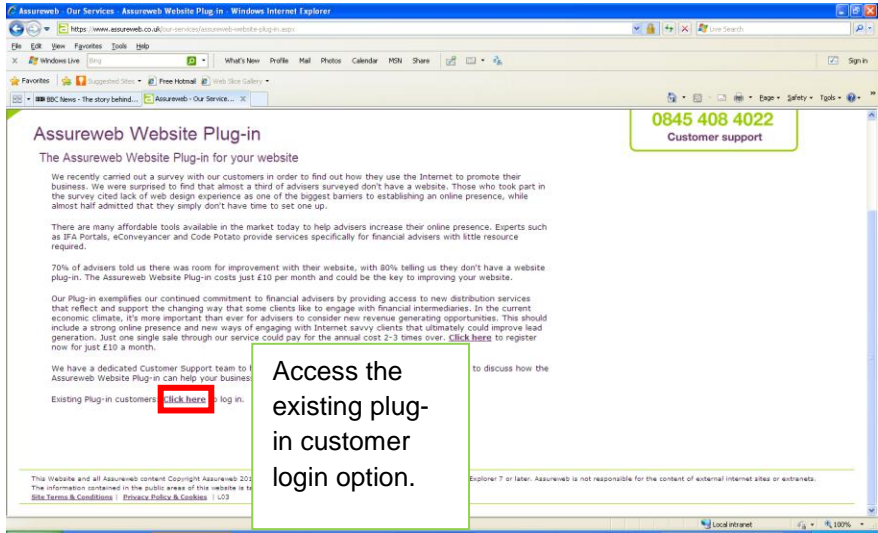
Assureweb - Our Services - Assureweb Website Plug-in - Windows Internet Explorer

https://www.assureweb.co.uk/our-services/assureweb-website-plug-in.aspx

Live Search

File Edit View Favorites Tools Help

Windows Live Bing What's New Profile Mail Photos Calendar MSN Share Sign in

Favorites Suggested Sites Free Hotmail Web Slice Gallery

BBC News - The story behind... Assureweb - Our Service...

Page Safety Tools

0845 408 4022
Customer support

Assureweb Website Plug-in

The Assureweb Website Plug-in for your website

We recently carried out a survey with our customers in order to find out how they use the Internet to promote their business. We were surprised to find that almost a third of advisers surveyed don't have a website. Those who took part in the survey cited lack of web design experience as one of the biggest barriers to establishing an online presence, while almost half admitted that they simply don't have time to set one up.

There are many affordable tools available in the market today to help advisers increase their online presence. Experts such as IFA Portals, eConveyancer and Code Potato provide services specifically for financial advisers with little resource required.

70% of advisers told us there was room for improvement with their website, with 80% telling us they don't have a website plug-in. The Assureweb Website Plug-in costs just £10 per month and could be the key to improving your website.

Our Plug-in exemplifies our continued commitment to financial advisers by providing access to new distribution services that reflect and support the changing way that some clients like to engage with financial intermediaries. In the current economic climate, it's more important than ever for advisers to consider new revenue generating opportunities. This should include a strong online presence and new ways of engaging with Internet savvy clients that ultimately could improve lead generation. Just one single sale through our service could pay for the annual cost 2-3 times over. Click here to register now for just £10 a month.

We have a dedicated Customer Support team to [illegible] to discuss how the Assureweb Website Plug-in can help your business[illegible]

Existing Plug-in customers Click here to log in.

Access the existing plug-in customer login option.

This Website and all Assureweb content Copyright Assureweb 20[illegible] Explorer 7 or later. Assureweb is not responsible for the content of external internet sites or extranets.
The information contained in the public areas of this website is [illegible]
Site Terms & Conditions | Privacy Policy & Cookies | L03

Local intranet 100%